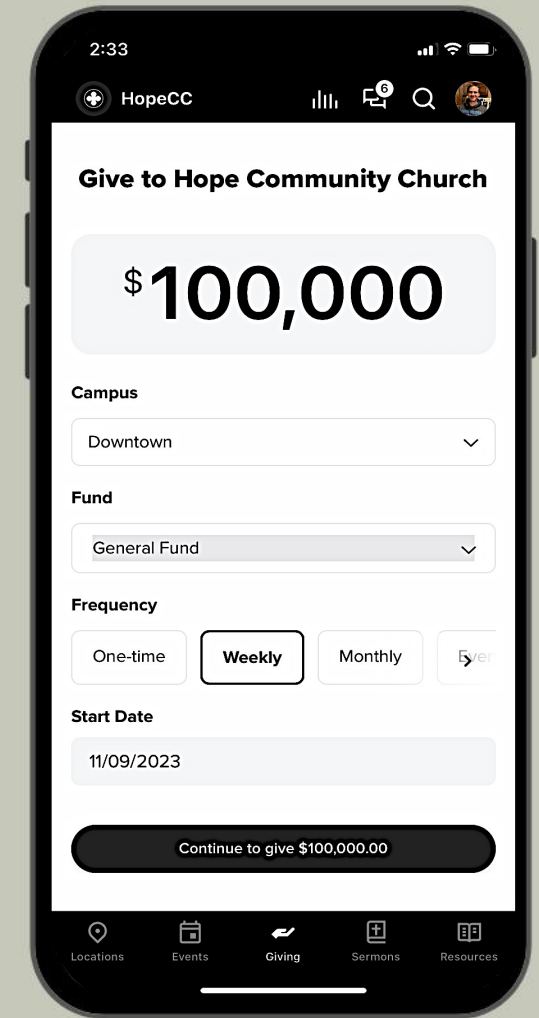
2:33

HopeCC

6

Give to Hope Community Church

$100,000

Campus

Downtown

Fund

General Fund

Frequency

One-time

Weekly

Monthly

Eve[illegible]

Start Date

11/09/2023

Continue to give $100,000.00

Locations

Events

Giving

Sermons

Resources